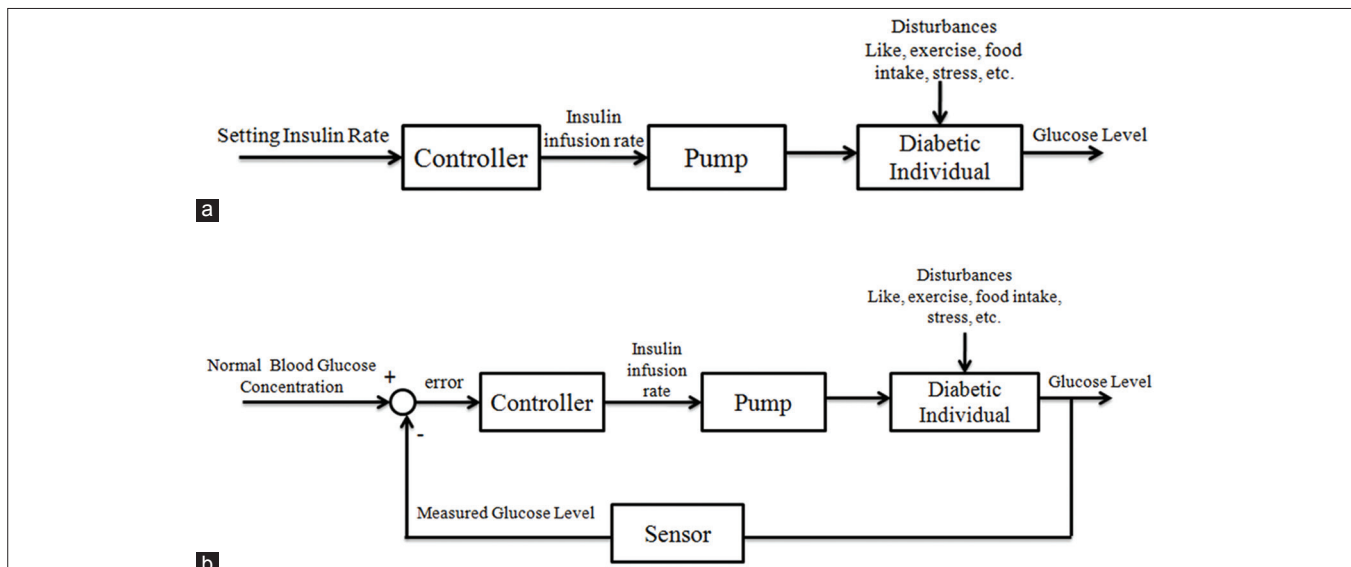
Disturbances Like, exercise, food intake, stress, etc.

Setting Insulin Rate

Controller

Insulin infusion rate

Pump

Diabetic Individual

Glucose Level

a

Disturbances Like, exercise, food intake, stress, etc.

Normal Blood Glucose Concentration

+

error

-

Controller

Insulin infusion rate

Pump

Diabetic Individual

Glucose Level

Measured Glucose Level

Sensor

b